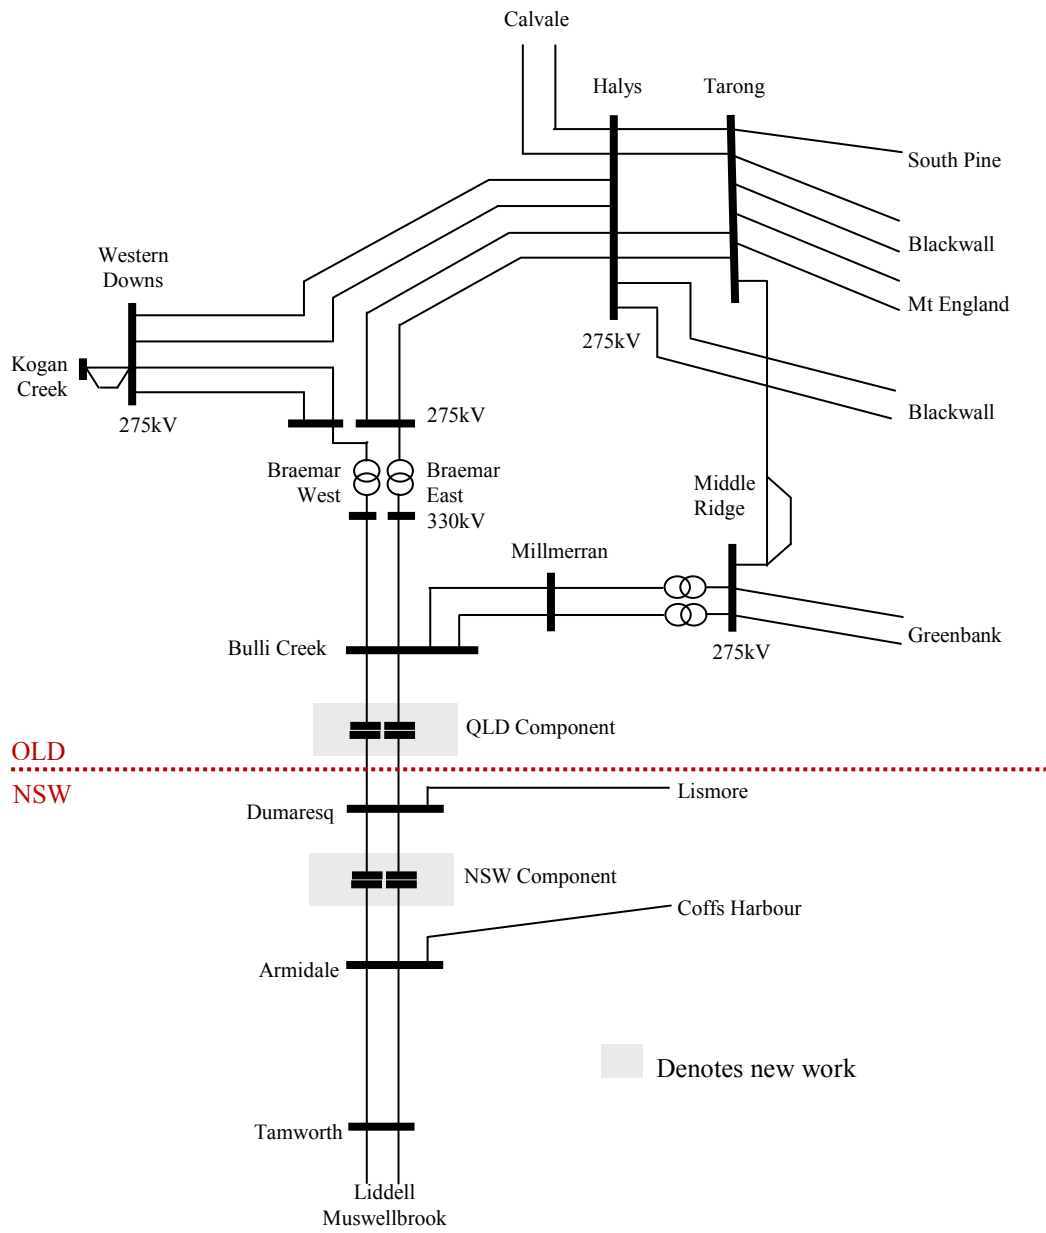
Calvale

Halys

Tarong

South Pine

Blackwall

Mt England

Western Downs

Kogan Creek

275kV

275kV

275kV

Blackwall

Braemar West

Braemar East

330kV

Middle Ridge

Millmerran

Greenbank

275kV

Bulli Creek

QLD Component

OLD

NSW

Dumaresq

Lismore

NSW Component

Coffs Harbour

Armidale

Denotes new work

Tamworth

Liddell

Muswellbrook